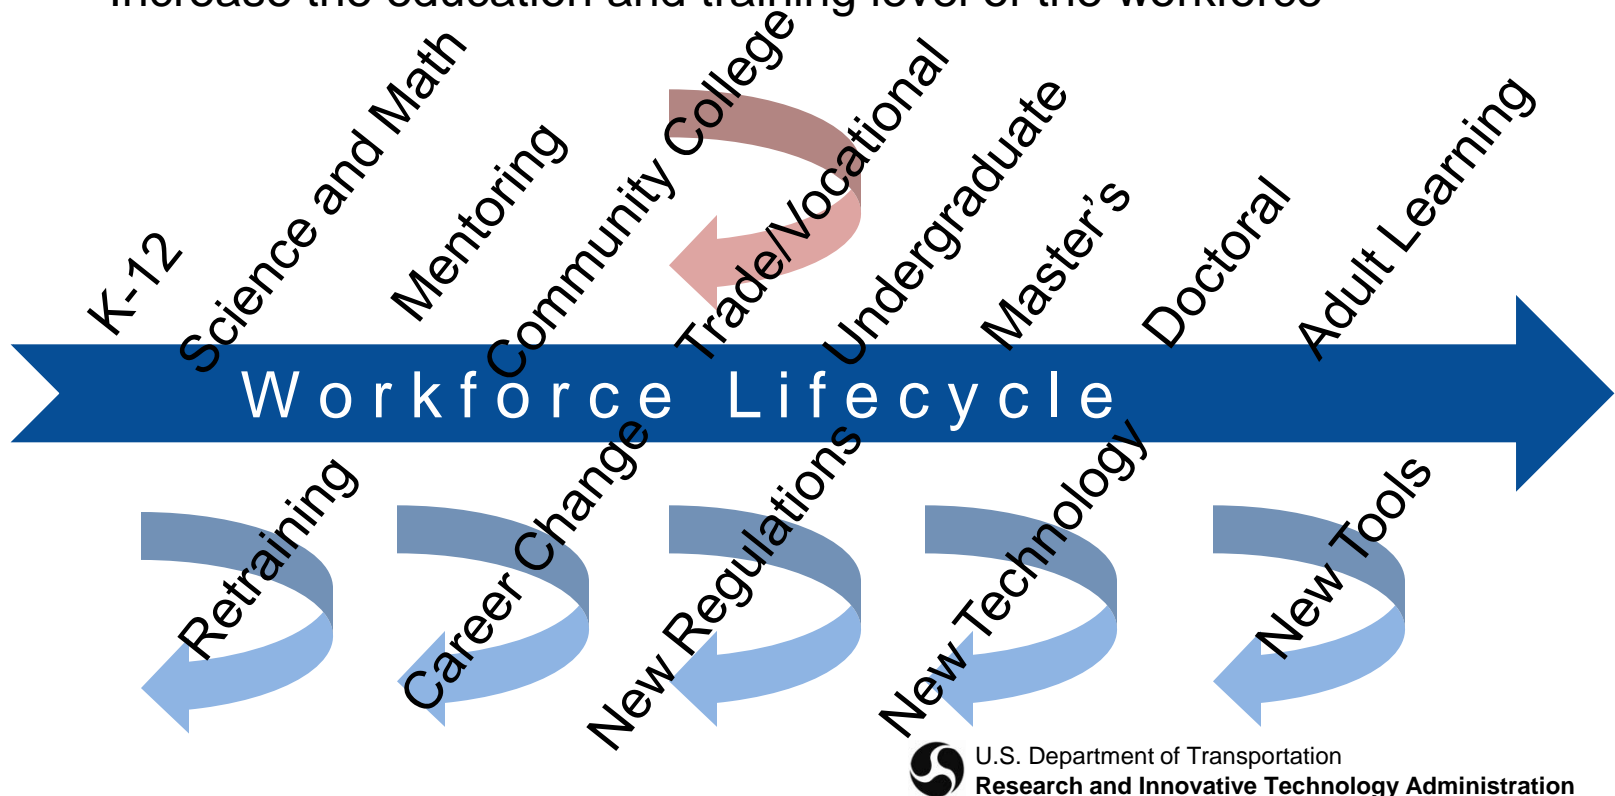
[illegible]

K-12

Science and Math

Mentoring

Community College

Trade/Vocational

Undergraduate

Master's

Doctoral

Adult Learning

Workforce Lifecycle

Retraining

Career Change

New Regulations

New Technology

New Tools

U.S. Department of Transportation
Research and Innovative Technology Administration